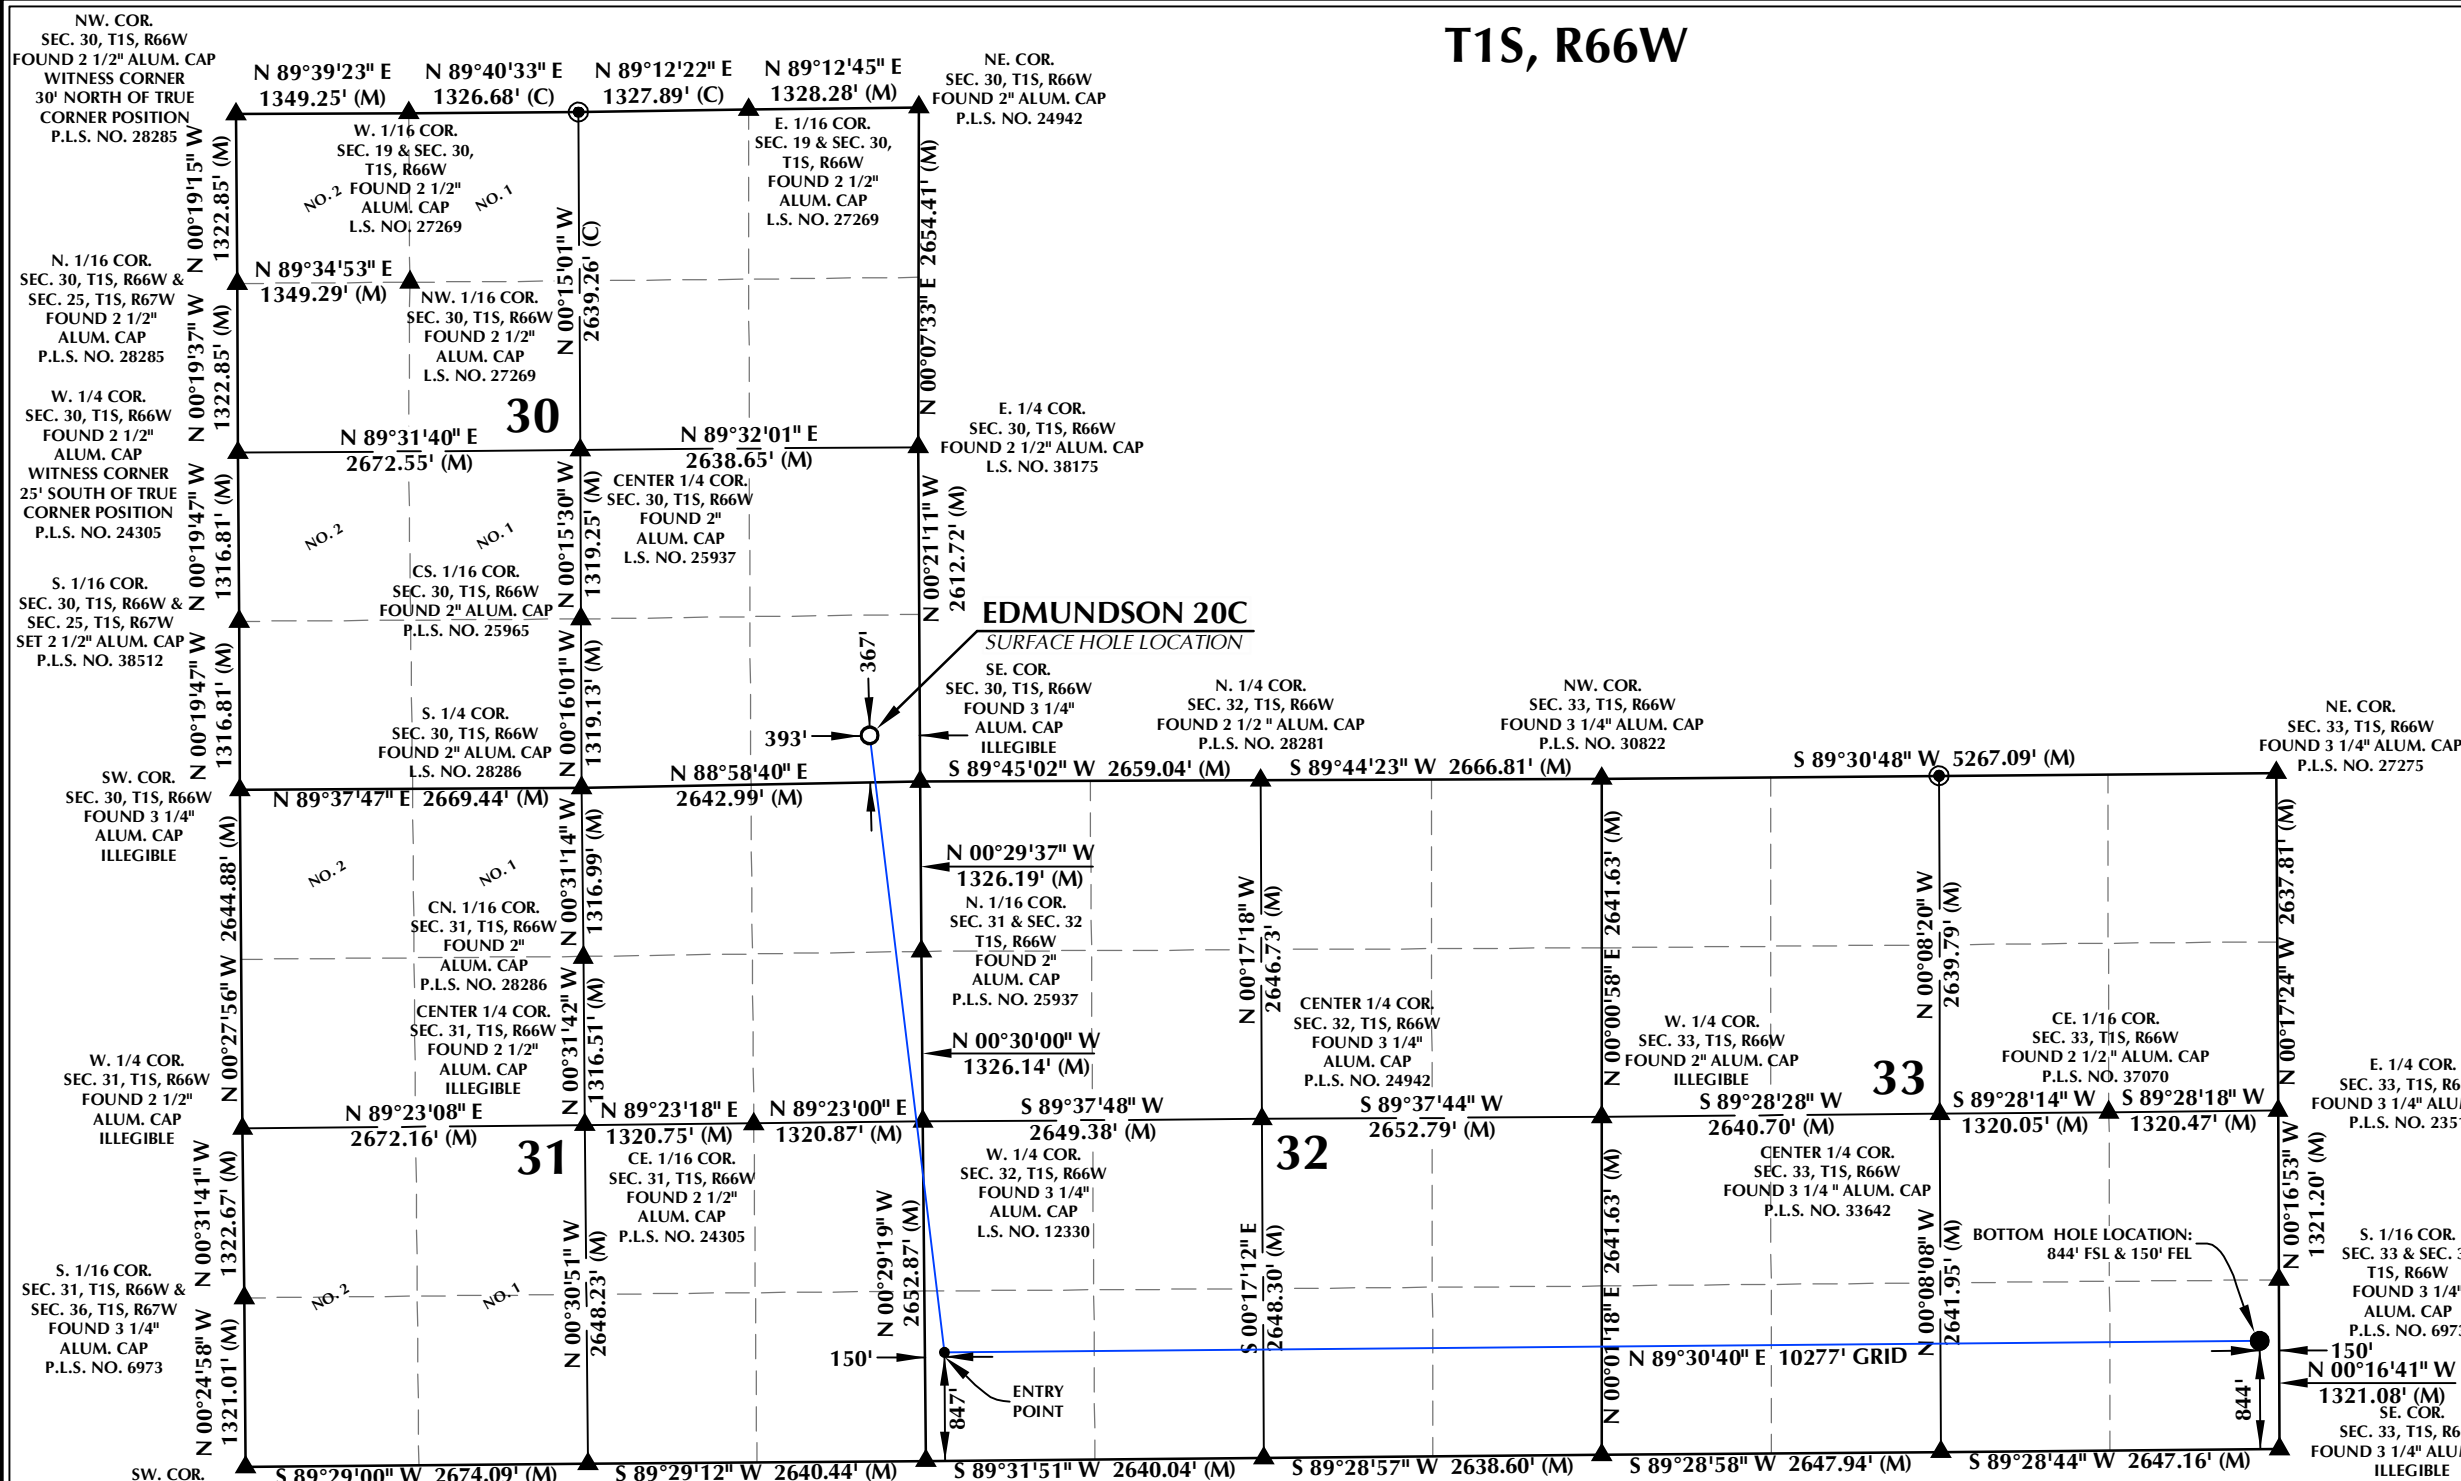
T1S, R66W

NW. COR. SEC. 30, T1S, R66W FOUND 2 1/2" ALUM. CAP WITNESS CORNER 30' NORTH OF TRUE CORNER POSITION P.L.S. NO. 28285

N 89°39'23" E 1349.25' (M)
N 89°40'33" E 1326.68' (C)
N 89°12'22" E 1327.89' (C)
N 89°12'45" E 1328.28' (M)

NE. COR. SEC. 30, T1S, R66W FOUND 2" ALUM. CAP P.L.S. NO. 24942

W. 1/16 COR. SEC. 19 & SEC. 30, T1S, R66W FOUND 2 1/2" ALUM. CAP L.S. NO. 27269

NO. 2 NO. 1

E. 1/16 COR. SEC. 19 & SEC. 30, T1S, R66W FOUND 2 1/2" ALUM. CAP L.S. NO. 27269

N 00°19'15" W 1322.85' (M)
N 00°15'01" W 2639.26' (C)
N 00°07'33" E 2654.41' (M)

N. 1/16 COR. SEC. 30, T1S, R66W & SEC. 25, T1S, R67W FOUND 2 1/2" ALUM. CAP P.L.S. NO. 28285

N 89°34'53" E 1349.29' (M)

NW. 1/16 COR. SEC. 30, T1S, R66W FOUND 2 1/2" ALUM. CAP L.S. NO. 27269

N 00°19'37" W 1322.85' (M)

W. 1/4 COR. SEC. 30, T1S, R66W FOUND 2 1/2" ALUM. CAP WITNESS CORNER 25' SOUTH OF TRUE CORNER POSITION P.L.S. NO. 24305

30

N 89°31'40" E 2672.55' (M)
N 89°32'01" E 2638.65' (M)

E. 1/4 COR. SEC. 30, T1S, R66W FOUND 2 1/2" ALUM. CAP L.S. NO. 38175

CENTER 1/4 COR. SEC. 30, T1S, R66W FOUND 2" ALUM. CAP L.S. NO. 25937

N 00°19'47" W 1316.81' (M)
N 00°15'30" W 1319.25' (M)
N 00°21'11" W 2612.72' (M)

CS. 1/16 COR. SEC. 30, T1S, R66W FOUND 2" ALUM. CAP P.L.S. NO. 25965

S. 1/16 COR. SEC. 30, T1S, R66W & SEC. 25, T1S, R67W SET 2 1/2" ALUM. CAP P.L.S. NO. 38512

EDMUNDSON 20C
SURFACE HOLE LOCATION

367'
393'

N 00°19'47" W 1316.81' (M)
N 00°16'01" W 1319.13' (M)

S. 1/4 COR. SEC. 30, T1S, R66W FOUND 2" ALUM. CAP L.S. NO. 28286

SE. COR. SEC. 30, T1S, R66W FOUND 3 1/4" ALUM. CAP ILLEGIBLE

N. 1/4 COR. SEC. 32, T1S, R66W FOUND 2 1/2 " ALUM. CAP P.L.S. NO. 28281

NW. COR. SEC. 33, T1S, R66W FOUND 3 1/4" ALUM. CAP P.L.S. NO. 30822

NE. COR. SEC. 33, T1S, R66W FOUND 3 1/4" ALUM. CAP P.L.S. NO. 27275

SW. COR. SEC. 30, T1S, R66W FOUND 3 1/4" ALUM. CAP ILLEGIBLE

N 88°58'40" E 2642.99' (M)
S 89°45'02" W 2659.04' (M)
S 89°44'23" W 2666.81' (M)
S 89°30'48" W 5267.09' (M)
N 89°37'47" E 2669.44' (M)

N 00°27'56" W 2644.88' (M)
N 00°31'14" W 1316.99' (M)

N 00°29'37" W 1326.19' (M)

N. 1/16 COR. SEC. 31 & SEC. 32 T1S, R66W FOUND 2" ALUM. CAP P.L.S. NO. 25937

CN. 1/16 COR. SEC. 31, T1S, R66W FOUND 2" ALUM. CAP P.L.S. NO. 28286

N 00°17'18" W 2646.73' (M)
N 00°00'58" E 2641.63' (M)
N 00°08'20" W 2639.79' (M)
N 00°17'24" W 2637.81' (M)

CENTER 1/4 COR. SEC. 31, T1S, R66W FOUND 2 1/2" ALUM. CAP ILLEGIBLE

N 00°31'42" W 1316.51' (M)

N 00°30'00" W 1326.14' (M)

CENTER 1/4 COR. SEC. 32, T1S, R66W FOUND 3 1/4" ALUM. CAP P.L.S. NO. 24942

W. 1/4 COR. SEC. 33, T1S, R66W FOUND 2" ALUM. CAP ILLEGIBLE

CE. 1/16 COR. SEC. 33, T1S, R66W FOUND 2 1/2 " ALUM. CAP P.L.S. NO. 37070

33

E. 1/4 COR. SEC. 33, T1S, R6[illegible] FOUND 3 1/4" ALU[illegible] P.L.S. NO. 235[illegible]

W. 1/4 COR. SEC. 31, T1S, R66W FOUND 2 1/2" ALUM. CAP ILLEGIBLE

N 89°23'08" E 2672.16' (M)
N 89°23'18" E 1320.75' (M)
N 89°23'00" E 1320.87' (M)
S 89°37'48" W 2649.38' (M)
S 89°37'44" W 2652.79' (M)
S 89°28'28" W 2640.70' (M)
S 89°28'14" W 1320.05' (M)
S 89°28'18" W 1320.47' (M)

31

CE. 1/16 COR. SEC. 31, T1S, R66W FOUND 2 1/2" ALUM. CAP P.L.S. NO. 24305

W. 1/4 COR. SEC. 32, T1S, R66W FOUND 3 1/4" ALUM. CAP L.S. NO. 12330

32

CENTER 1/4 COR. SEC. 33, T1S, R66W FOUND 3 1/4 " ALUM. CAP P.L.S. NO. 33642

N 00°31'41" W 1322.67' (M)
N 00°16'53" W 1321.20' (M)

BOTTOM HOLE LOCATION: 844' FSL & 150' FEL

S. 1/16 COR. SEC. 33 & SEC. 3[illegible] T1S, R66W FOUND 3 1/4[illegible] ALUM. CAP P.L.S. NO. 697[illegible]

S. 1/16 COR. SEC. 31, T1S, R66W & SEC. 36, T1S, R67W FOUND 3 1/4" ALUM. CAP P.L.S. NO. 6973

N 00°24'58" W 1321.01' (M)
N 00°30'51" W 2648.23' (M)
N 00°29'19" W 2652.87' (M)
S 00°17'12" E 2648.30' (M)
N 00°01'18" E 2641.63' (M)
N 00°08'08" W 2641.95' (M)

150'
N 89°30'40" E 10277' GRID
150'
N 00°16'41" W 1321.08' (M)

847'
ENTRY POINT
844'

SE. COR. SEC. 33, T1S, R6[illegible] FOUND 3 1/4" ALU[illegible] ILLEGIBLE

SW. COR.
S 89°29'00" W 2674.09' (M)
S 89°29'12" W 2640.44' (M)
S 89°31'51" W 2640.04' (M)
S 89°28'57" W 2638.60' (M)
S 89°28'58" W 2647.94' (M)
S 89°28'44" W 2647.16' (M)